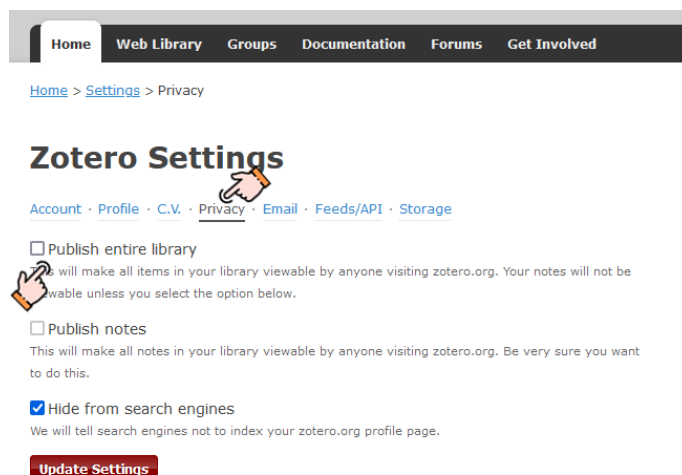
Home Web Library Groups Documentation Forums Get Involved

Home > Settings > Privacy

Zotero Settings

Account · Profile · C.V. · Privacy · Email · Feeds/API · Storage

Publish entire library
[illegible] will make all items in your library viewable by anyone visiting zotero.org. Your notes will not be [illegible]wable unless you select the option below.

Publish notes
This will make all notes in your library viewable by anyone visiting zotero.org. Be very sure you want to do this.

Hide from search engines
We will tell search engines not to index your zotero.org profile page.

Update Settings